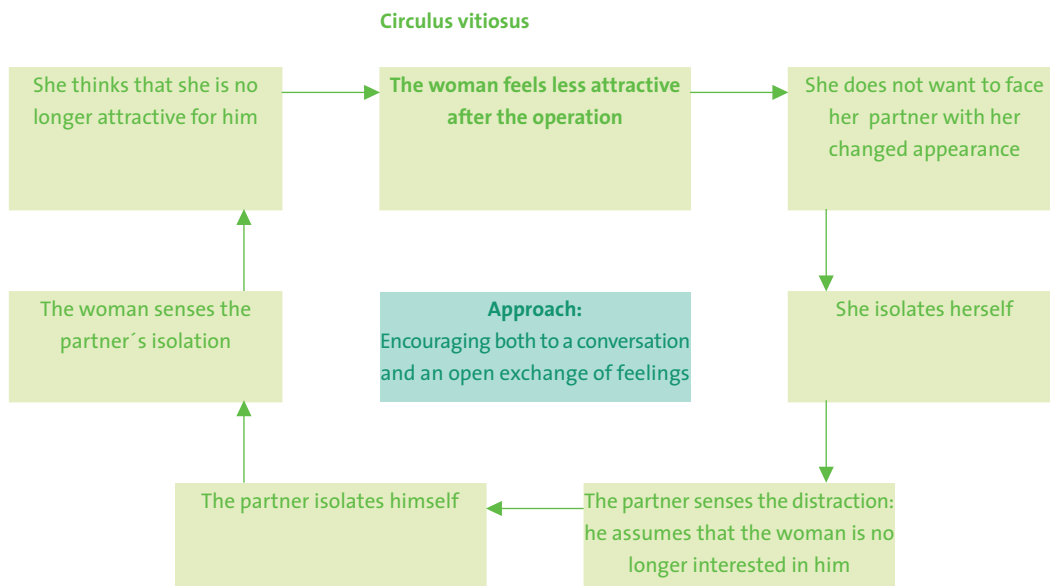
Circulus vitiosus

The woman feels less attractive after the operation

She does not want to face her partner with her changed appearance

She isolates herself

The partner senses the distraction: he assumes that the woman is no longer interested in him

The partner isolates himself

The woman senses the partner´s isolation

She thinks that she is no longer attractive for him

Approach:
Encouraging both to a conversation and an open exchange of feelings